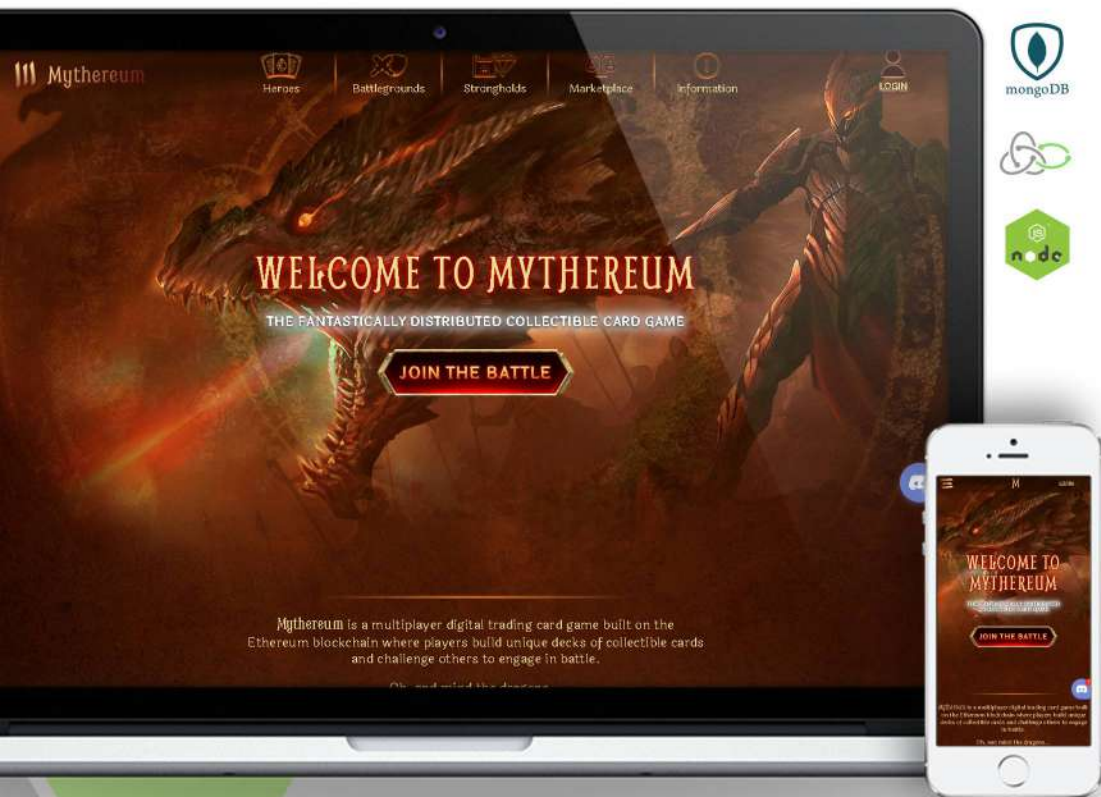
Mythereum

Heroes Battlegrounds Strongholds Marketplace Information LOGIN

mongoDB

node

WELCOME TO MYTHEREUM

THE FANTASTICALLY DISTRIBUTED COLLECTIBLE CARD GAME

JOIN THE BATTLE

Mythereum is a multiplayer digital trading card game built on the Ethereum blockchain where players build unique decks of collectible cards and challenge others to engage in battle.

Oh, and mind the dragons.

M LOGIN

WELCOME TO MYTHEREUM

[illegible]

JOIN THE BATTLE

MYTHEREUM is a multiplayer digital trading card game built on the Ethereum blockchain where players build unique decks of collectible cards and challenge others to engage in battle.

Oh, and mind the dragons.